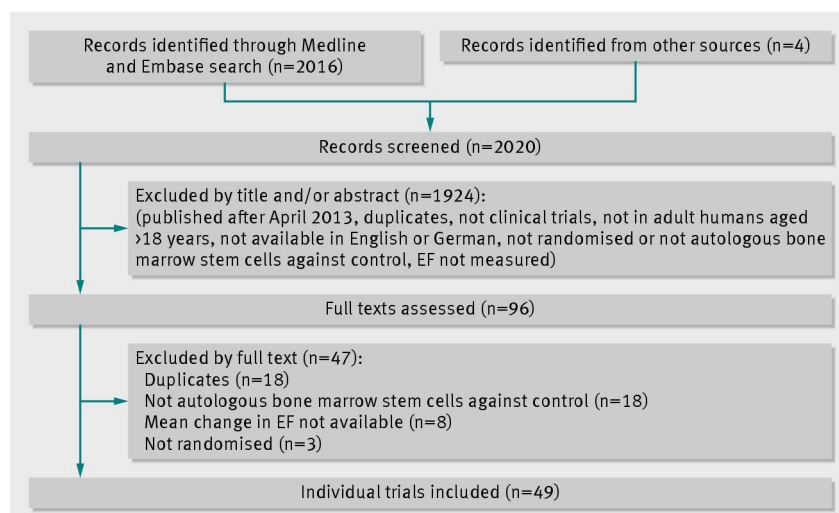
Records identified through Medline and Embase search (n=2016)

Records identified from other sources (n=4)

Records screened (n=2020)

Excluded by title and/or abstract (n=1924):
(published after April 2013, duplicates, not clinical trials, not in adult humans aged >18 years, not available in English or German, not randomised or not autologous bone marrow stem cells against control, EF not measured)

Full texts assessed (n=96)

Excluded by full text (n=47):
Duplicates (n=18)
Not autologous bone marrow stem cells against control (n=18)
Mean change in EF not available (n=8)
Not randomised (n=3)

Individual trials included (n=49)